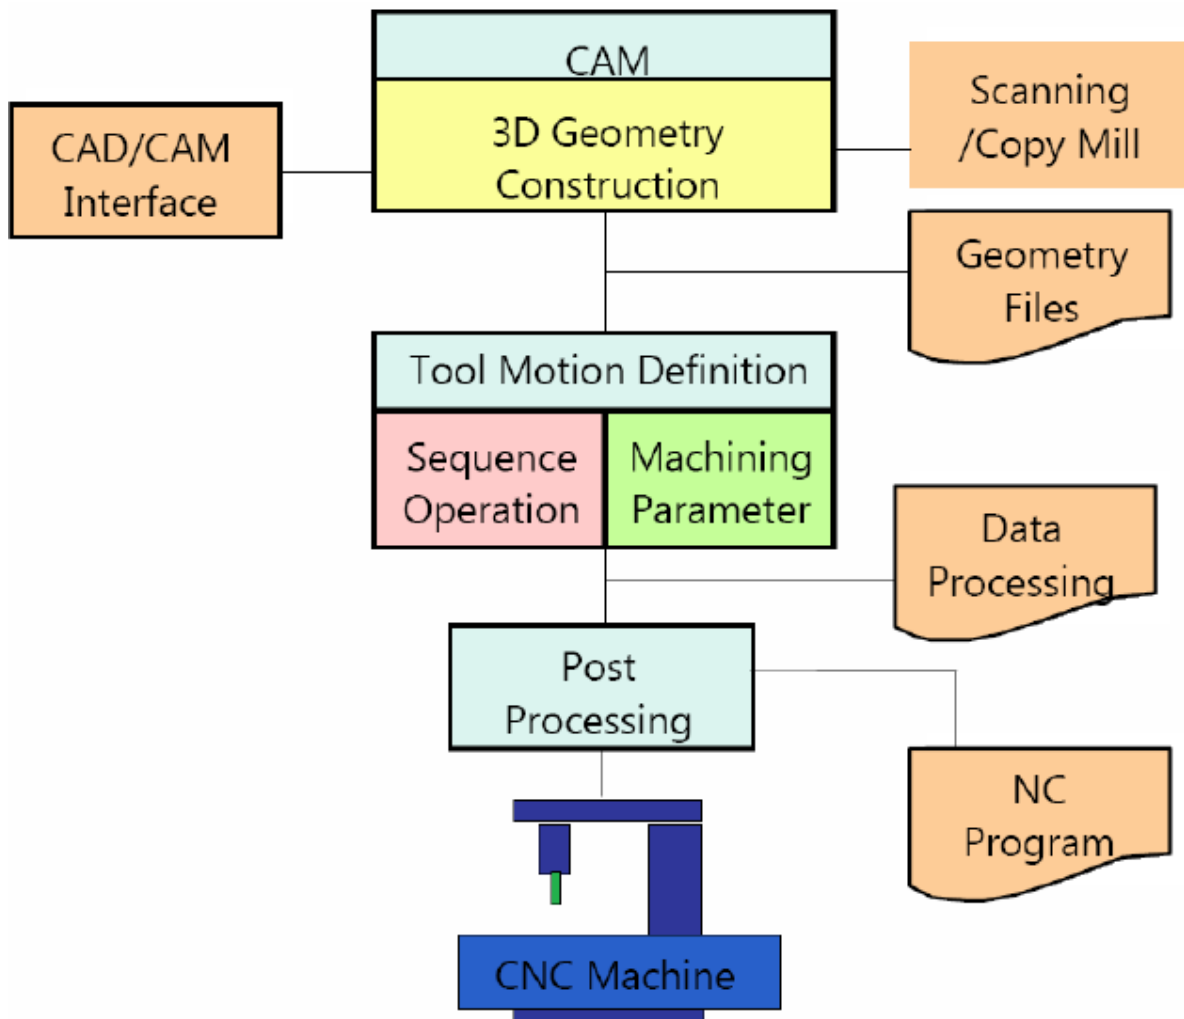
CAM

3D Geometry Construction

CAD/CAM Interface

Scanning /Copy Mill

Geometry Files

Tool Motion Definition

Sequence Operation

Machining Parameter

Data Processing

Post Processing

NC Program

CNC Machine